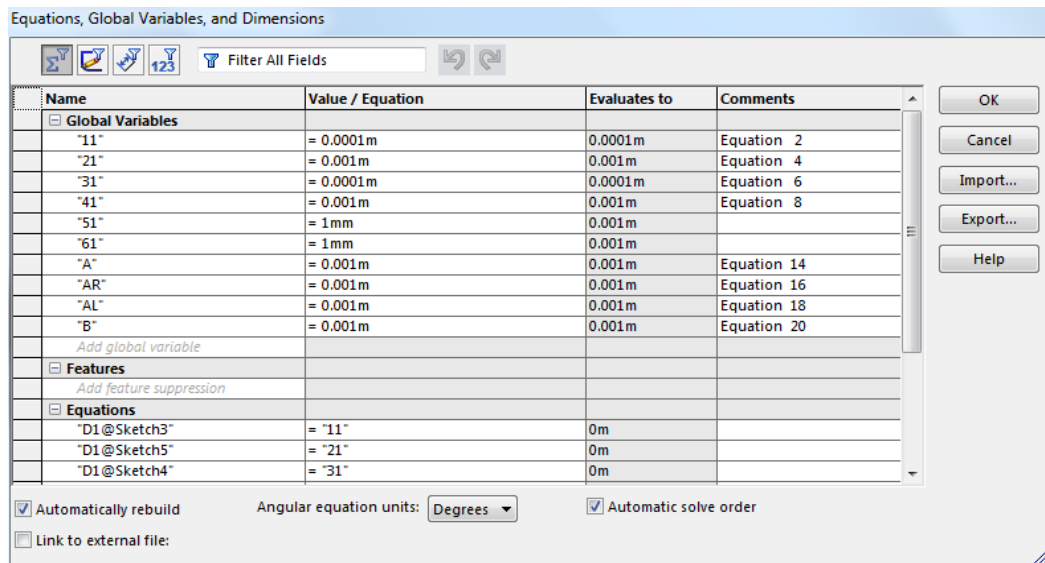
Equations, Global Variables, and Dimensions

Filter All Fields

| Name | Value / Equation | Evaluates to | Comments |
|---|---|---|---|
| ⊟ Global Variables | | | |
| "11" | = 0.0001m | 0.0001m | Equation 2 |
| "21" | = 0.001m | 0.001m | Equation 4 |
| "31" | = 0.0001m | 0.0001m | Equation 6 |
| "41" | = 0.001m | 0.001m | Equation 8 |
| "51" | = 1mm | 0.001m | |
| "61" | = 1mm | 0.001m | |
| "A" | = 0.001m | 0.001m | Equation 14 |
| "AR" | = 0.001m | 0.001m | Equation 16 |
| "AL" | = 0.001m | 0.001m | Equation 18 |
| "B" | = 0.001m | 0.001m | Equation 20 |
| Add global variable | | | |
| ⊟ Features | | | |
| Add feature suppression | | | |
| ⊟ Equations | | | |
| "D1@Sketch3" | = "11" | 0m | |
| "D1@Sketch5" | = "21" | 0m | |
| "D1@Sketch4" | = "31" | 0m | |

OK
Cancel
Import...
Export...
Help

Automatically rebuild
Angular equation units: Degrees
Automatic solve order
Link to external file: